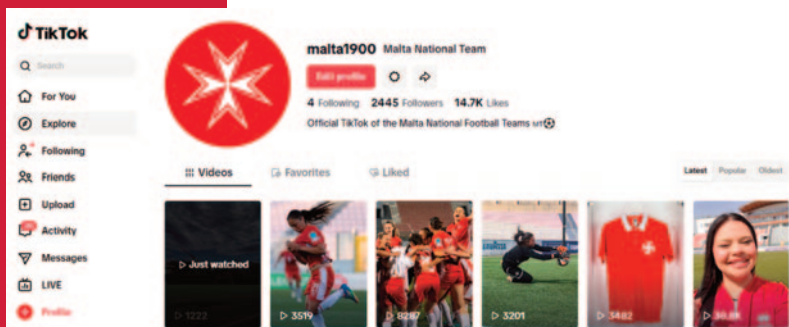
TikTok

Search

For You

Explore

Following

Friends

Upload

Activity

Messages

LIVE

Profile

malta1900 Malta National Team

Edit profile

4 Following 2445 Followers 14.7K Likes

Official TikTok of the Malta National Football Teams 🇲🇹⚽

Videos Favorites Liked

Latest Popular Oldest

Just watched

1222

3519

8287

3201

3482

30.6K